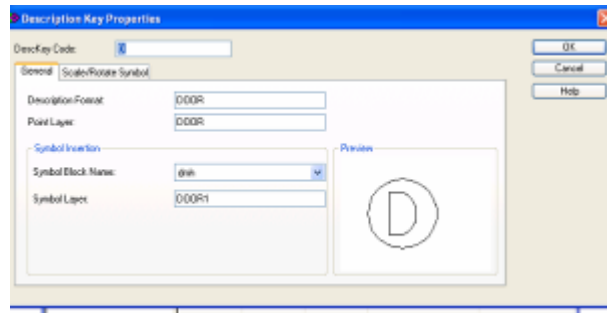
Description Key Properties

DescKey Code: D

General | Scale/Rotate Symbol

Description Format: DOOR

Point Layer: DOOR

Symbol Insertion

Symbol Block Name: dmh

Symbol Layer: DOOR1

Preview

D

OK

Cancel

Help